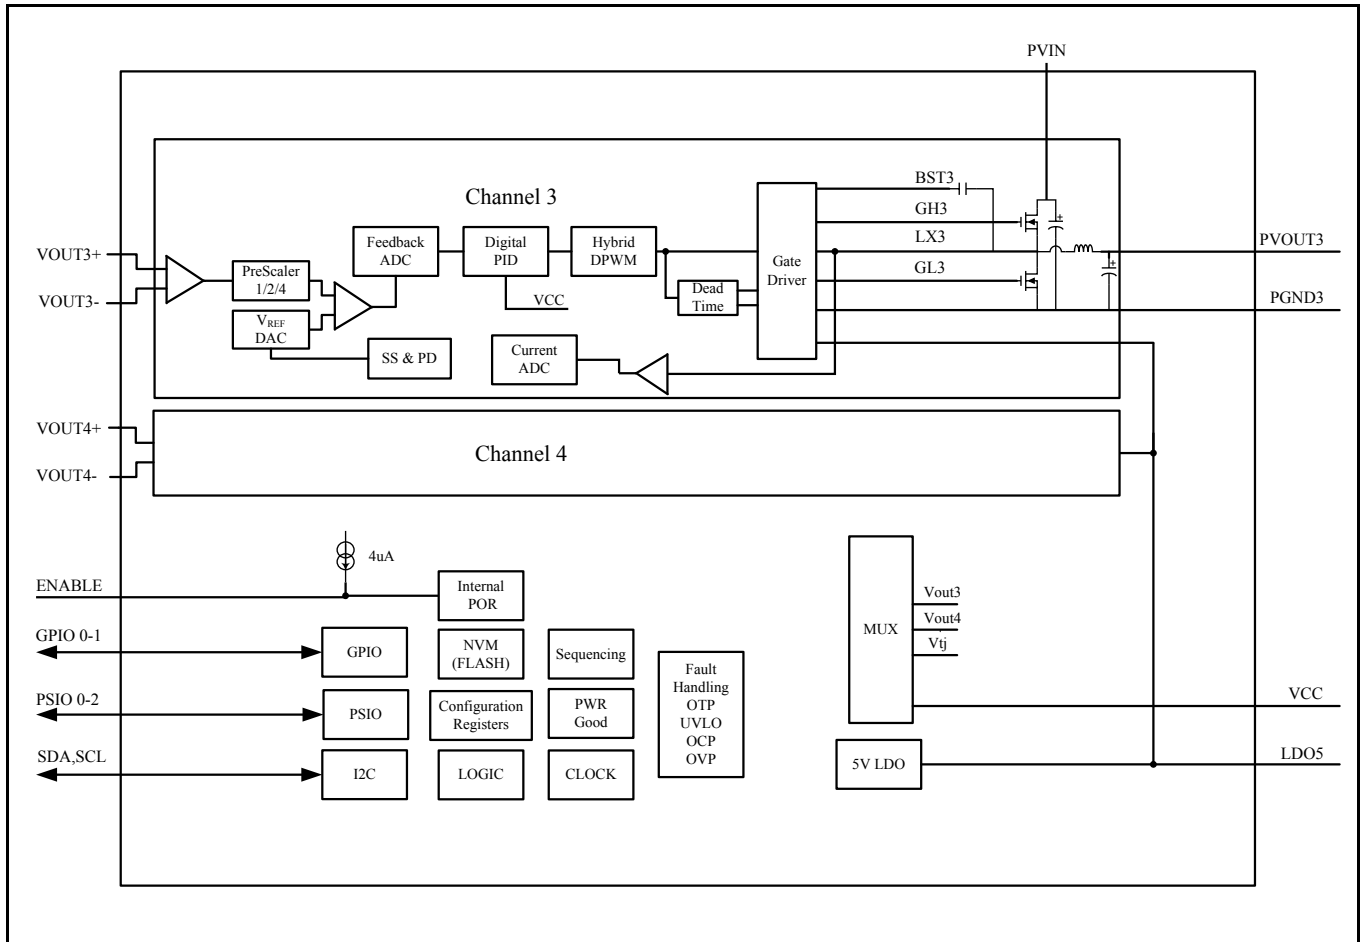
PVIN

Channel 3

VOUT3+

VOUT3-

PreScaler 1/2/4

$V_{REF}$ DAC

Feedback ADC

Digital PID

VCC

Hybrid DPWM

Dead Time

Gate Driver

BST3

GH3

LX3

GL3

PVOUT3

PGND3

SS & PD

Current ADC

VOUT4+

VOUT4-

Channel 4

4uA

ENABLE

Internal POR

GPIO 0-1

GPIO

NVM (FLASH)

Sequencing

Fault Handling OTP UVLO OCP OVP

PSIO 0-2

PSIO

Configuration Registers

PWR Good

SDA,SCL

I2C

LOGIC

CLOCK

MUX

Vout3

Vout4

Vtj

VCC

5V LDO

LDO5